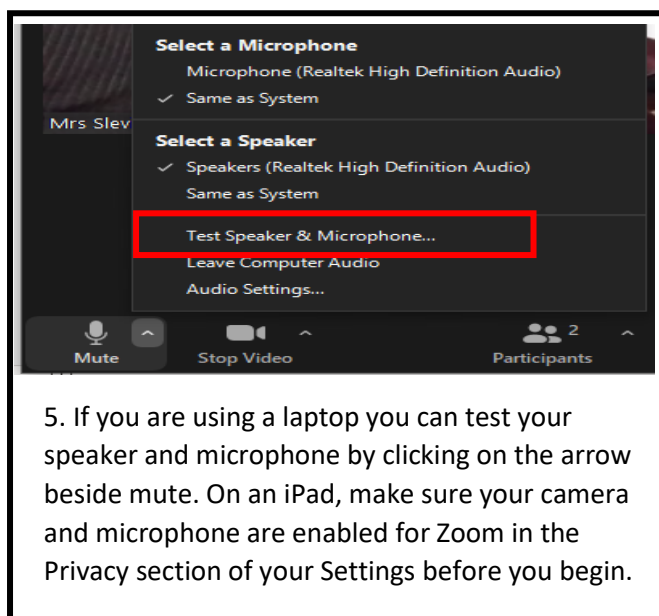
Mrs Slev

Select a Microphone
Microphone (Realtek High Definition Audio)
✓ Same as System

Select a Speaker
✓ Speakers (Realtek High Definition Audio)
Same as System

Test Speaker & Microphone...
Leave Computer Audio
Audio Settings...

Mute
Stop Video
2
Participants

5. If you are using a laptop you can test your speaker and microphone by clicking on the arrow beside mute. On an iPad, make sure your camera and microphone are enabled for Zoom in the Privacy section of your Settings before you begin.